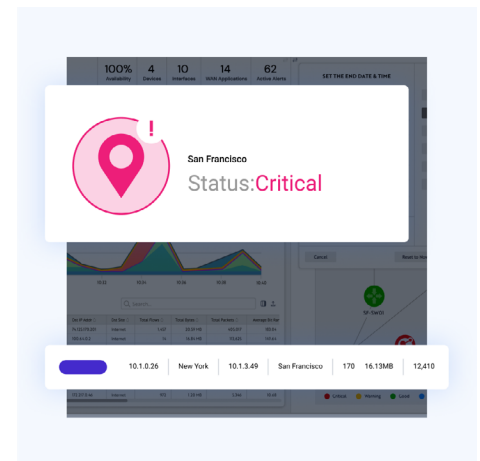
100%
Availability

4
Devices

10
Interfaces

14
WAN Applications

62
Active Alerts

SET THE END DATE & TIME

!

San Francisco

Status:Critical

Cancel

Reset to

SF-Switch

Search...

10.1.0.26 | New York | 10.1.3.49 | San Francisco | 170 | 16.13MB | 12,410

Critical

Warning

Good